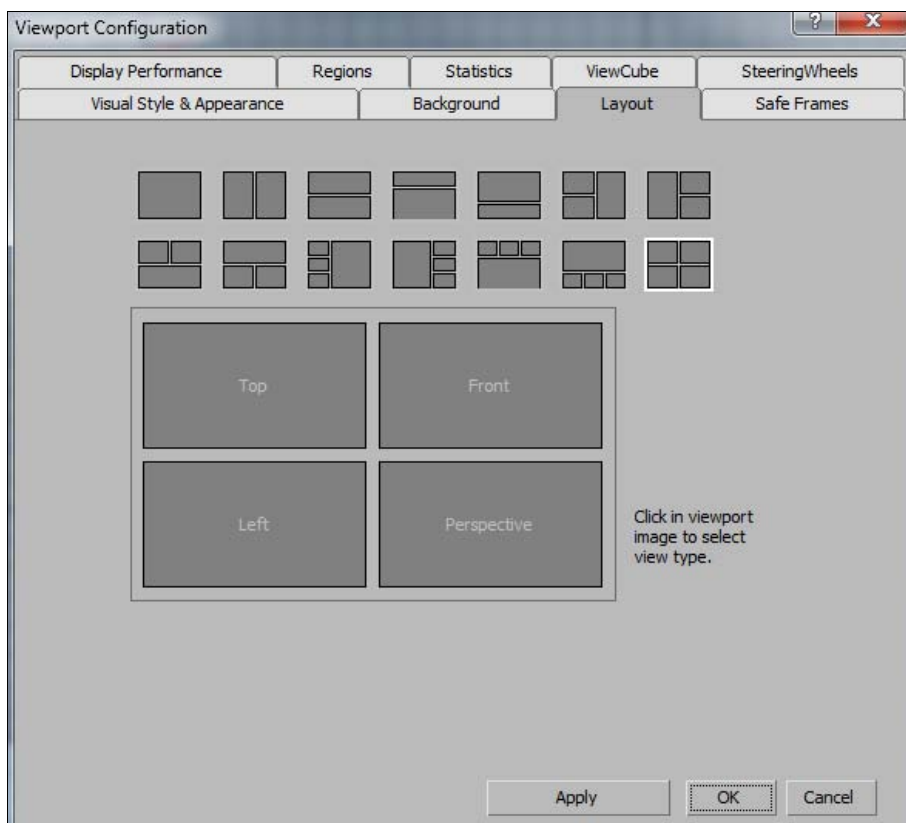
Viewport Configuration

?

X

Display Performance

Regions

Statistics

ViewCube

SteeringWheels

Visual Style & Appearance

Background

Layout

Safe Frames

Top

Front

Left

Perspective

Click in viewport image to select view type.

Apply

OK

Cancel